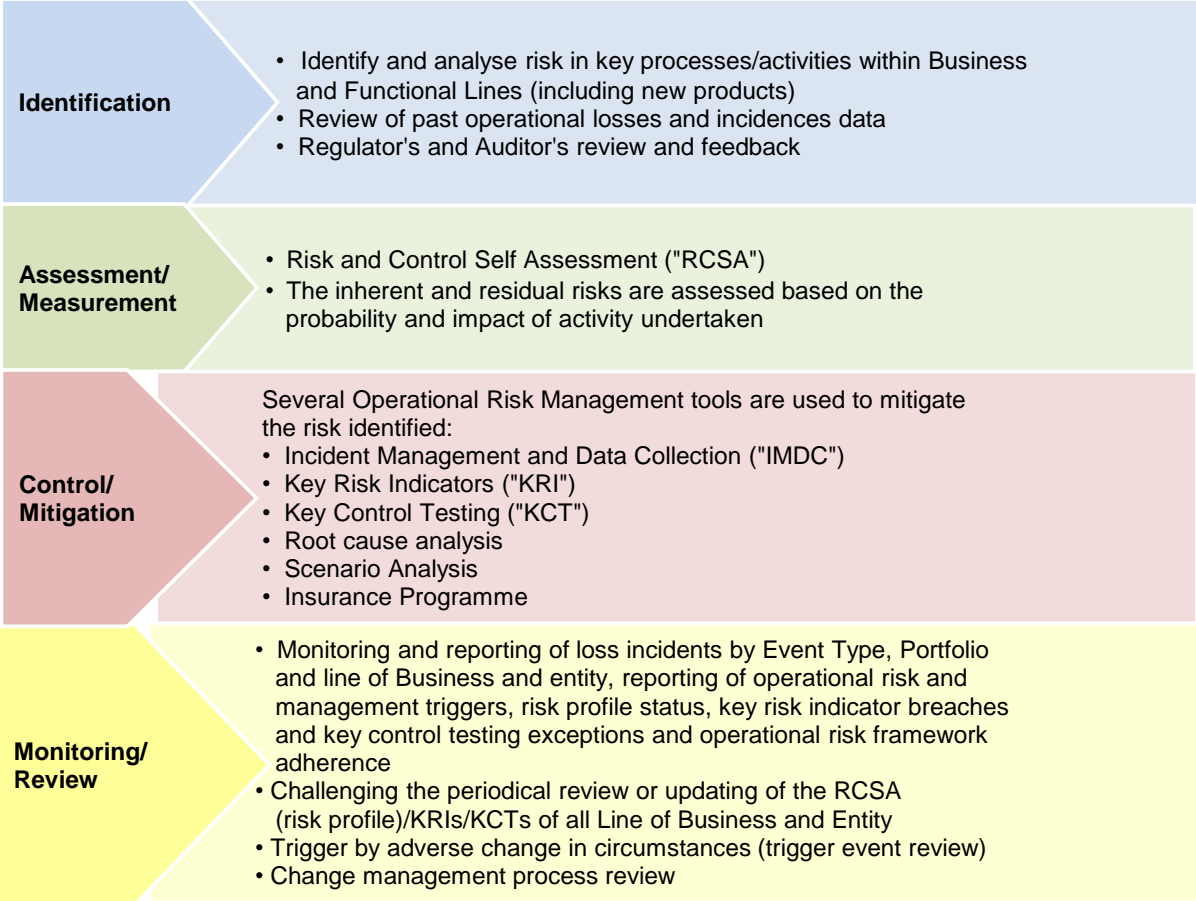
Identification

• Identify and analyse risk in key processes/activities within Business and Functional Lines (including new products)
• Review of past operational losses and incidences data
• Regulator's and Auditor's review and feedback

Assessment/ Measurement

• Risk and Control Self Assessment ("RCSA")
• The inherent and residual risks are assessed based on the probability and impact of activity undertaken

Control/ Mitigation

Several Operational Risk Management tools are used to mitigate the risk identified:
• Incident Management and Data Collection ("IMDC")
• Key Risk Indicators ("KRI")
• Key Control Testing ("KCT")
• Root cause analysis
• Scenario Analysis
• Insurance Programme

Monitoring/ Review

• Monitoring and reporting of loss incidents by Event Type, Portfolio and line of Business and entity, reporting of operational risk and management triggers, risk profile status, key risk indicator breaches and key control testing exceptions and operational risk framework adherence
• Challenging the periodical review or updating of the RCSA (risk profile)/KRIs/KCTs of all Line of Business and Entity
• Trigger by adverse change in circumstances (trigger event review)
• Change management process review